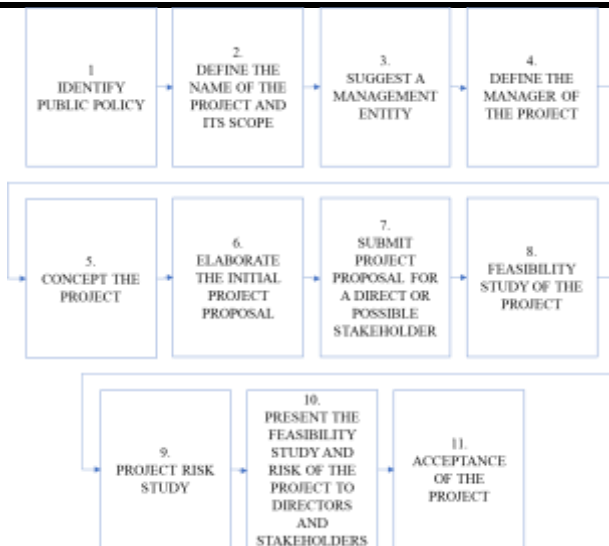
1
IDENTIFY
PUBLIC POLICY

2.
DEFINE THE
NAME OF THE
PROJECT AND
ITS SCOPE

3.
SUGGEST A
MANAGEMENT
ENTITY

4.
DEFINE THE
MANAGER OF
THE PROJECT

5.
CONCEPT THE
PROJECT

6.
ELABORATE
THE INITIAL
PROJECT
PROPOSAL

7.
SUBMIT
PROJECT
PROPOSAL FOR
A DIRECT OR
POSSIBLE
STAKEHOLDER

8.
FEASIBILITY
STUDY OF THE
PROJECT

9.
PROJECT RISK
STUDY

10.
PRESENT THE
FEASIBILITY
STUDY AND
RISK OF THE
PROJECT TO
DIRECTORS
AND
STAKEHOLDERS

11.
ACCEPTANCE
OF THE
PROJECT